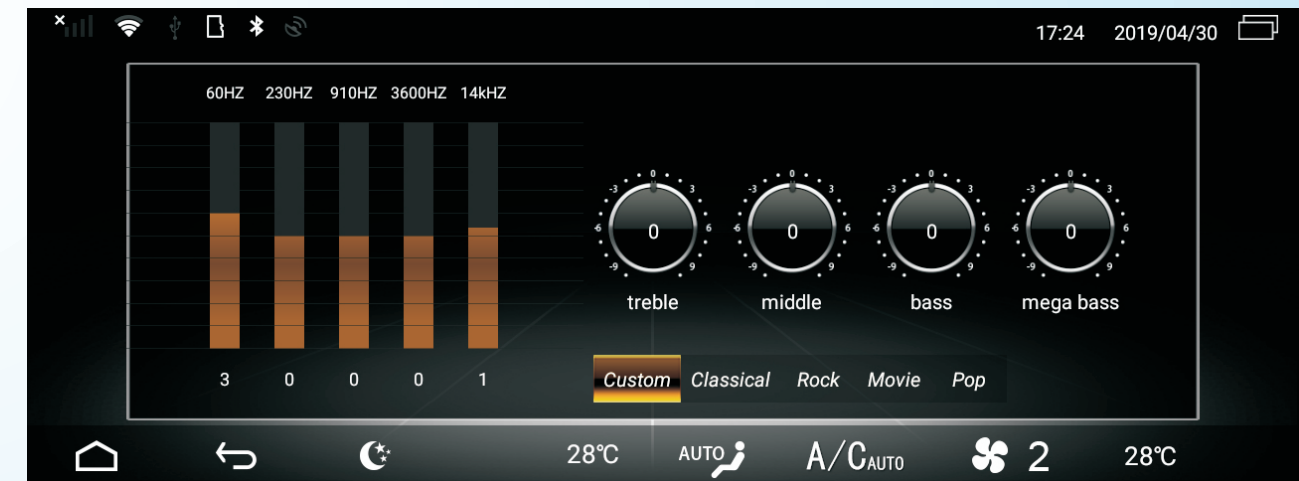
17:24 2019/04/30

60HZ 230HZ 910HZ 3600HZ 14kHZ

3 0 0 0 1

0
-3 0 3
-6 6
-9 9
treble

0
-3 0 3
-6 6
-9 9
middle

0
-3 0 3
-6 6
-9 9
bass

0
-3 0 3
-6 6
-9 9
mega bass

Custom Classical Rock Movie Pop

28℃ AUTO A/C AUTO 2 28℃